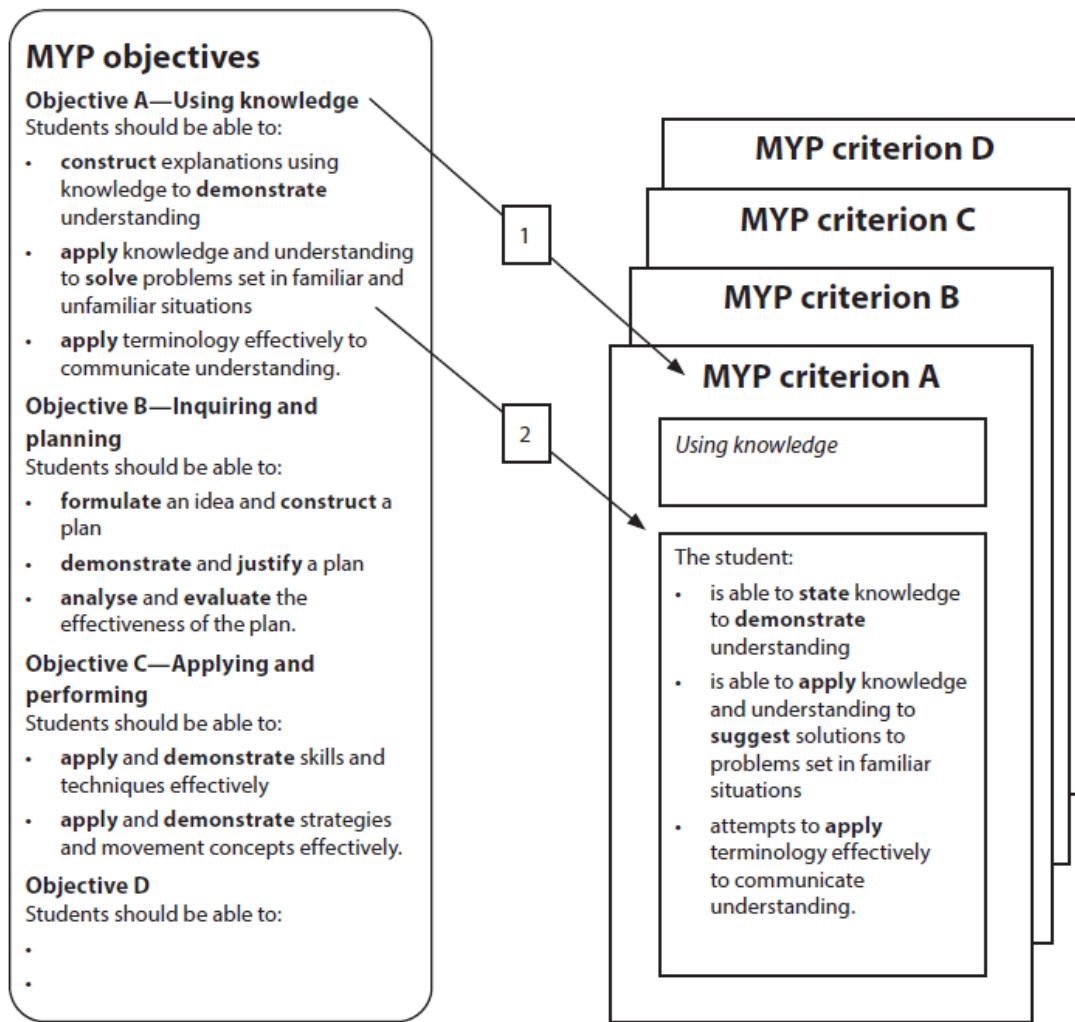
MYP objectives

Objective A—Using knowledge
Students should be able to:

- **construct** explanations using knowledge to **demonstrate** understanding
- **apply** knowledge and understanding to **solve** problems set in familiar and unfamiliar situations
- **apply** terminology effectively to communicate understanding.

Objective B—Inquiring and planning
Students should be able to:

- **formulate** an idea and **construct** a plan
- **demonstrate** and **justify** a plan
- **analyse** and **evaluate** the effectiveness of the plan.

Objective C—Applying and performing
Students should be able to:

- **apply** and **demonstrate** skills and techniques effectively
- **apply** and **demonstrate** strategies and movement concepts effectively.

Objective D
Students should be able to:

-
-

1

2

MYP criterion D

MYP criterion C

MYP criterion B

MYP criterion A

*Using knowledge*

The student:

- is able to **state** knowledge to **demonstrate** understanding
- is able to **apply** knowledge and understanding to **suggest** solutions to problems set in familiar situations
- attempts to **apply** terminology effectively to communicate understanding.